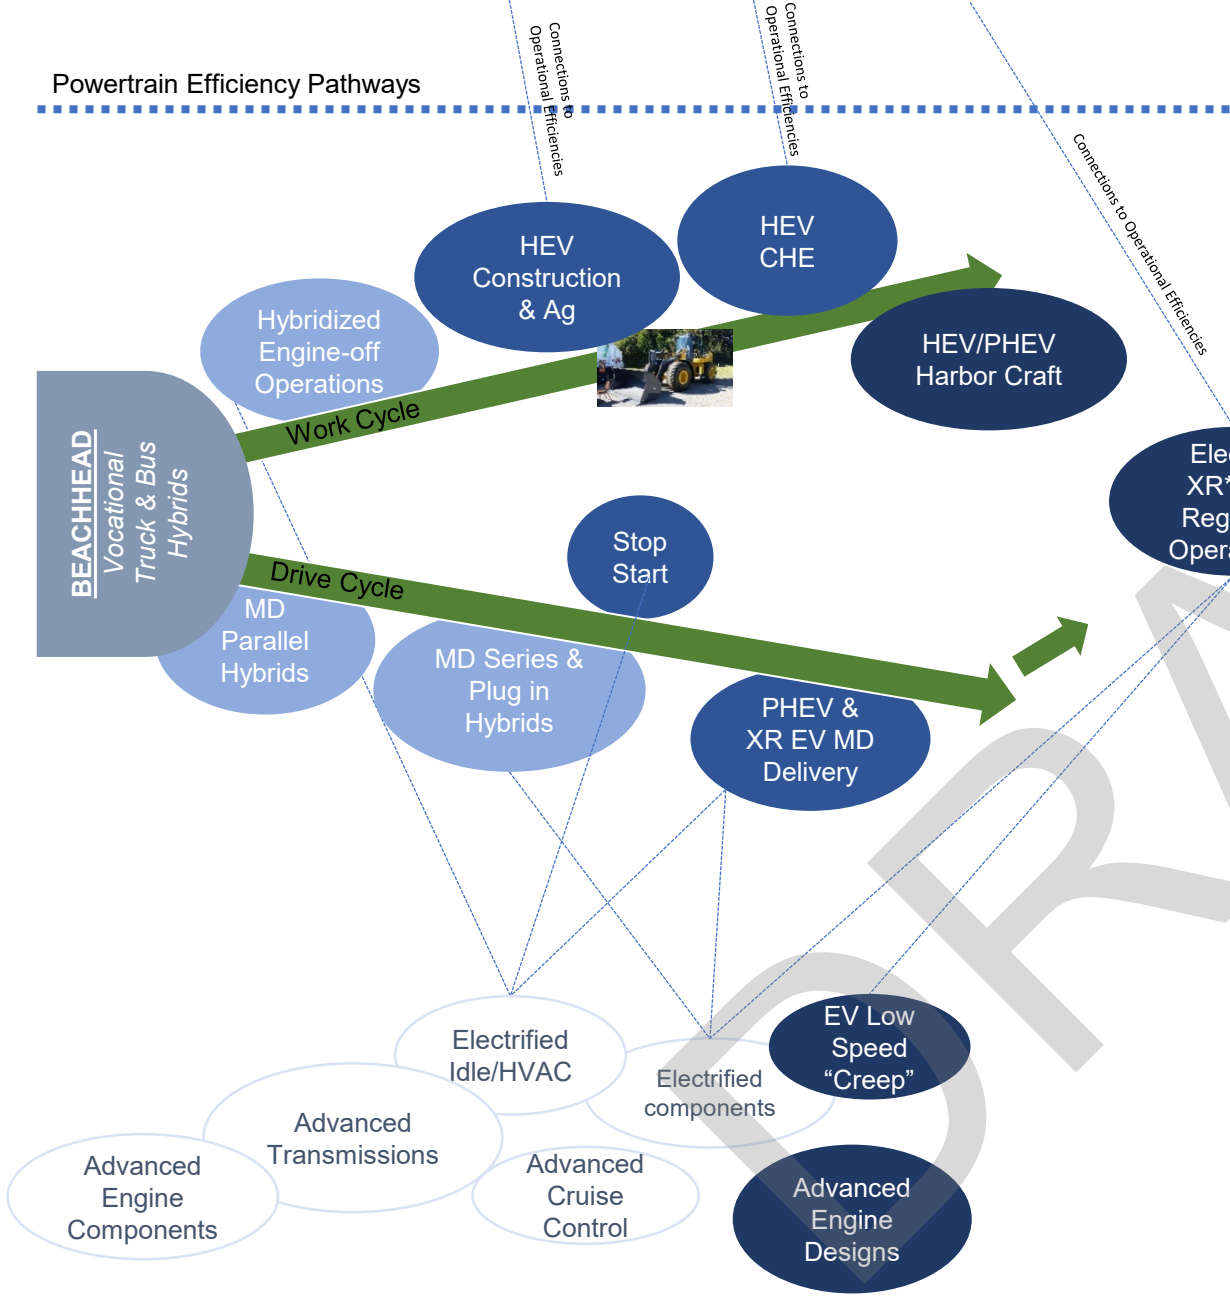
Powertrain Efficiency Pathways

Connections to Operational Efficiencies

Connections to Operational Efficiencies

Connections to Operational Efficiencies

HEV Construction & Ag

HEV CHE

Hybridized Engine-off Operations

HEV/PHEV Harbor Craft

Work Cycle

BEACHHEAD Vocational Truck & Bus Hybrids

Elec XR Reg Opera

Stop Start

Drive Cycle

MD Parallel Hybrids

MD Series & Plug in Hybrids

PHEV & XR EV MD Delivery

Electrified Idle/HVAC

EV Low Speed "Creep"

Electrified components

Advanced Transmissions

Advanced Engine Components

Advanced Cruise Control

Advanced Engine Designs

DRA